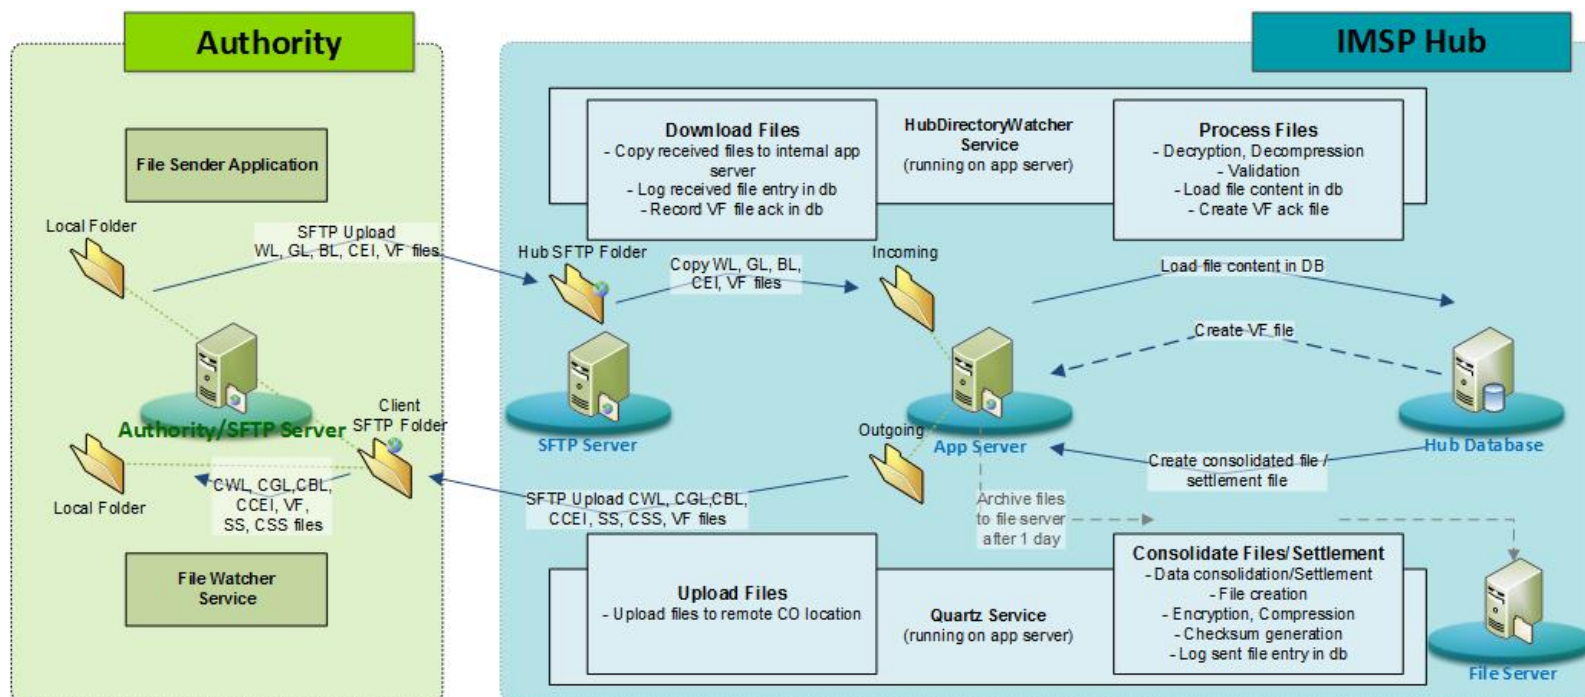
Authority

IMSP Hub

File Sender Application

Local Folder

SFTP Upload
WL, GL, BL, CEI, VF files

Authority/SFTP Server

Client
SFTP Folder

Local Folder

CWL, CGL,CBL,
CCEI, VF,
SS, CSS files

File Watcher
Service

Download Files
- Copy received files to internal app server
- Log received file entry in db
- Record VF file ack in db

HubDirectoryWatcher
Service
(running on app server)

Process Files
- Decryption, Decompression
- Validation
- Load file content in db
- Create VF ack file

Hub SFTP Folder

Copy WL, GL, BL,
CEI, VF files

Incoming

Load file content in DB

Create VF file

SFTP Server

App Server

Hub Database

Outgoing

Create consolidated file /
settlement file

SFTP Upload CWL, CGL,CBL,
CCEI, SS, CSS, VF files

Archive files
to file server
after 1 day

Upload Files
- Upload files to remote CO location

Quartz Service
(running on app server)

Consolidate Files/Settlement
- Data consolidation/Settlement
- File creation
- Encryption, Compression
- Checksum generation
- Log sent file entry in db

File Server